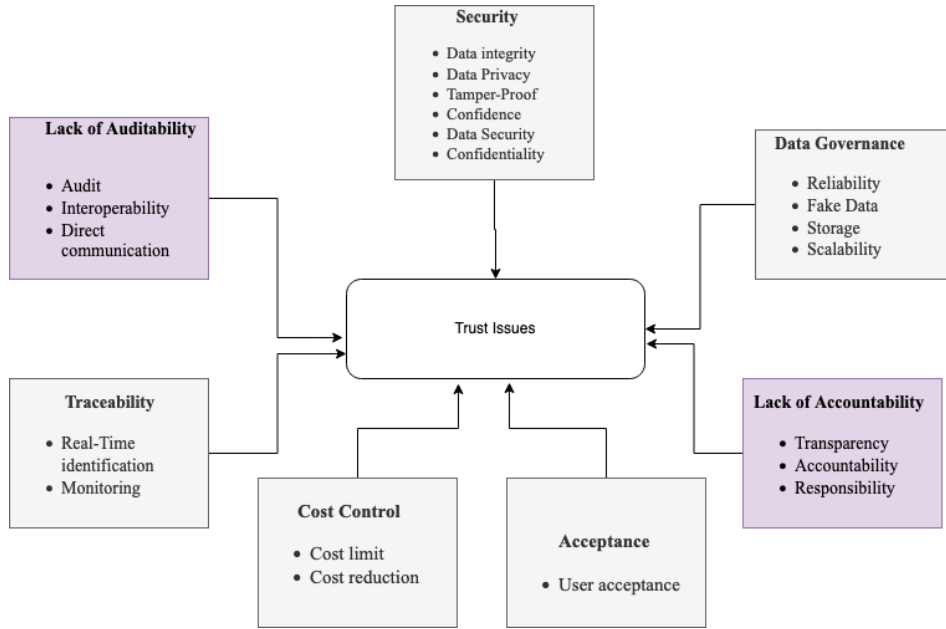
Security

- Data integrity
- Data Privacy
- Tamper-Proof
- Confidence
- Data Security
- Confidentiality

Lack of Auditability

- Audit
- Interoperability
- Direct communication

Data Governance

- Reliability
- Fake Data
- Storage
- Scalability

Trust Issues

Traceability

- Real-Time identification
- Monitoring

Lack of Accountability

- Transparency
- Accountability
- Responsibility

Cost Control

- Cost limit
- Cost reduction

Acceptance

- User acceptance